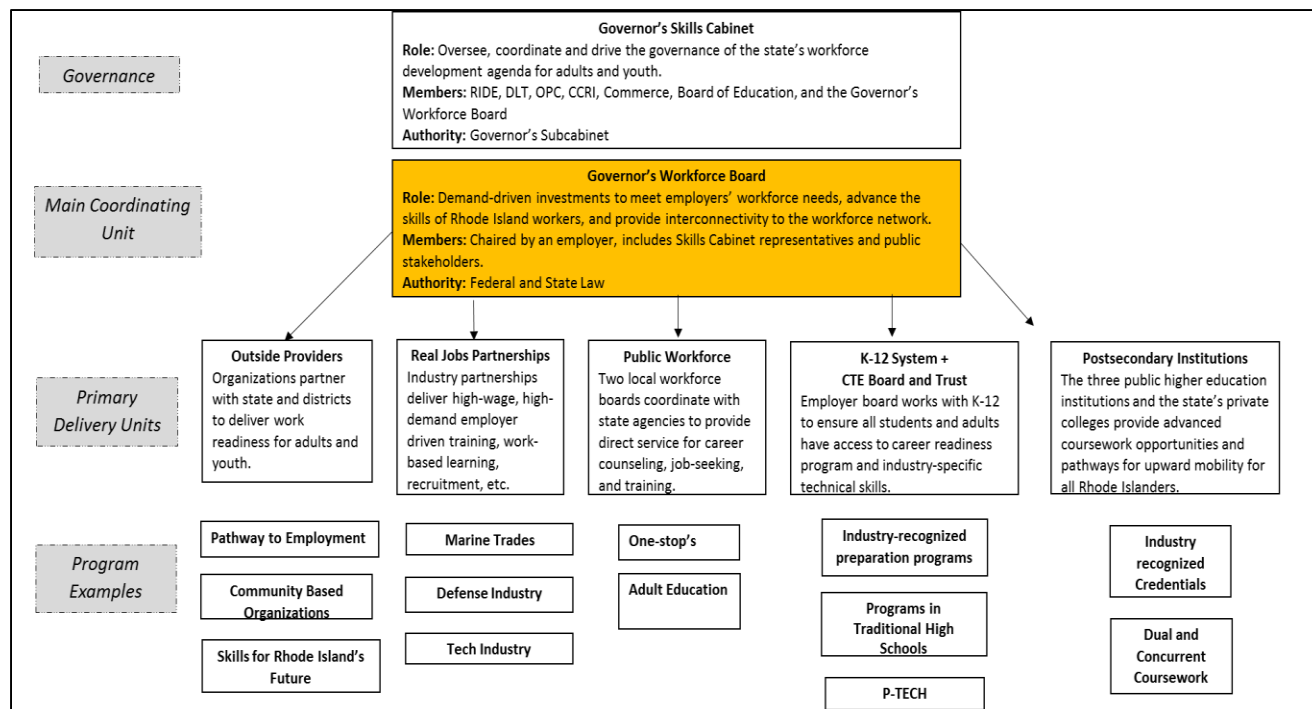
Governance

Governor's Skills Cabinet
**Role:** Oversee, coordinate and drive the governance of the state's workforce development agenda for adults and youth.
**Members:** RIDE, DLT, OPC, CCRI, Commerce, Board of Education, and the Governor's Workforce Board
**Authority:** Governor's Subcabinet

Main Coordinating Unit

Governor's Workforce Board
**Role:** Demand-driven investments to meet employers' workforce needs, advance the skills of Rhode Island workers, and provide interconnectivity to the workforce network.
**Members:** Chaired by an employer, includes Skills Cabinet representatives and public stakeholders.
**Authority:** Federal and State Law

Primary Delivery Units

Outside Providers
Organizations partner with state and districts to deliver work readiness for adults and youth.

Real Jobs Partnerships
Industry partnerships deliver high-wage, high-demand employer driven training, work-based learning, recruitment, etc.

Public Workforce
Two local workforce boards coordinate with state agencies to provide direct service for career counseling, job-seeking, and training.

K-12 System + CTE Board and Trust
Employer board works with K-12 to ensure all students and adults have access to career readiness program and industry-specific technical skills.

Postsecondary Institutions
The three public higher education institutions and the state's private colleges provide advanced coursework opportunities and pathways for upward mobility for all Rhode Islanders.

Program Examples

Pathway to Employment

Community Based Organizations

Skills for Rhode Island's Future

Marine Trades

Defense Industry

Tech Industry

One-stop's

Adult Education

Industry-recognized preparation programs

Programs in Traditional High Schools

P-TECH

Industry recognized Credentials

Dual and Concurrent Coursework